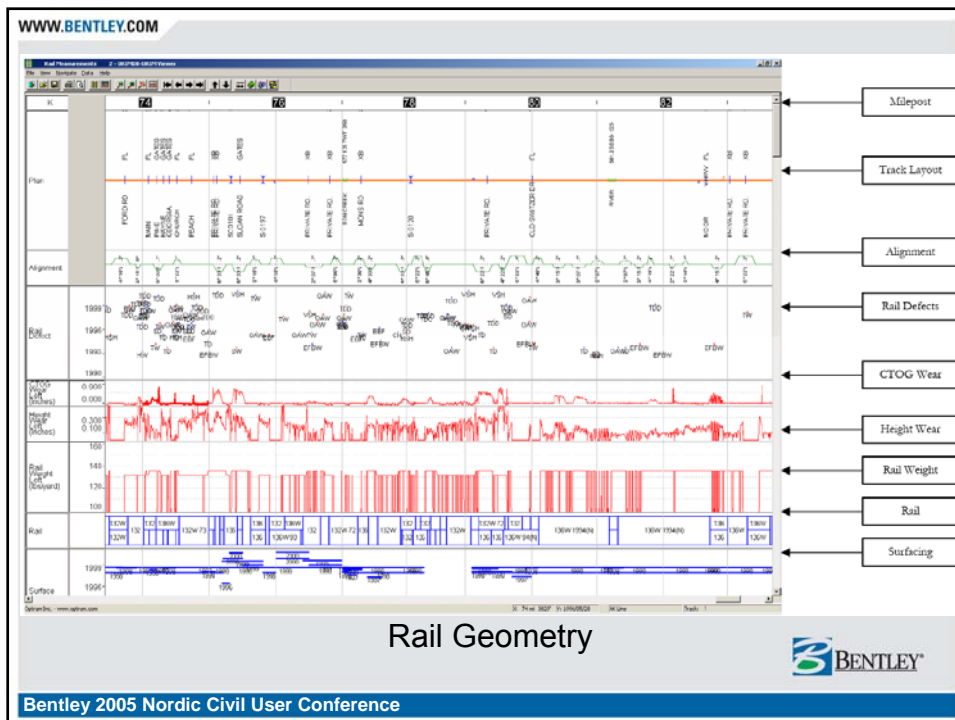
WWW.BENTLEY.COM

Rail Measurements

File View Navigate Data Help

K 74 76 78 80 82

Plan

FORD RD MAIN PEACH GATES SLOAN ROAD S-1197 PRIVATE RD PRIVATE RD MONS RD S-1120 PRIVATE RD OLD GRANTS RD PRIVATE RD PRIVATE RD

Alignment

Rail Defect

1999 1996 1993 1990

TDD TW VSH OAW EFBW TD BBF

CTOG Wear Left (inches) 0.300

Height Wear Left (inches) 0.300 0.100

Rail Weight Left (lbs/yard) 160 140 120 100

Rail

132W 136W 132 136 132W 73 136W 93 126

Surface

1999 1996

Optram Inc. - www.optram.com

Milepost

Track Layout

Alignment

Rail Defects

CTOG Wear

Height Wear

Rail Weight

Rail

Surfacing

Rail Geometry

BENTLEY

Bentley 2005 Nordic Civil User Conference